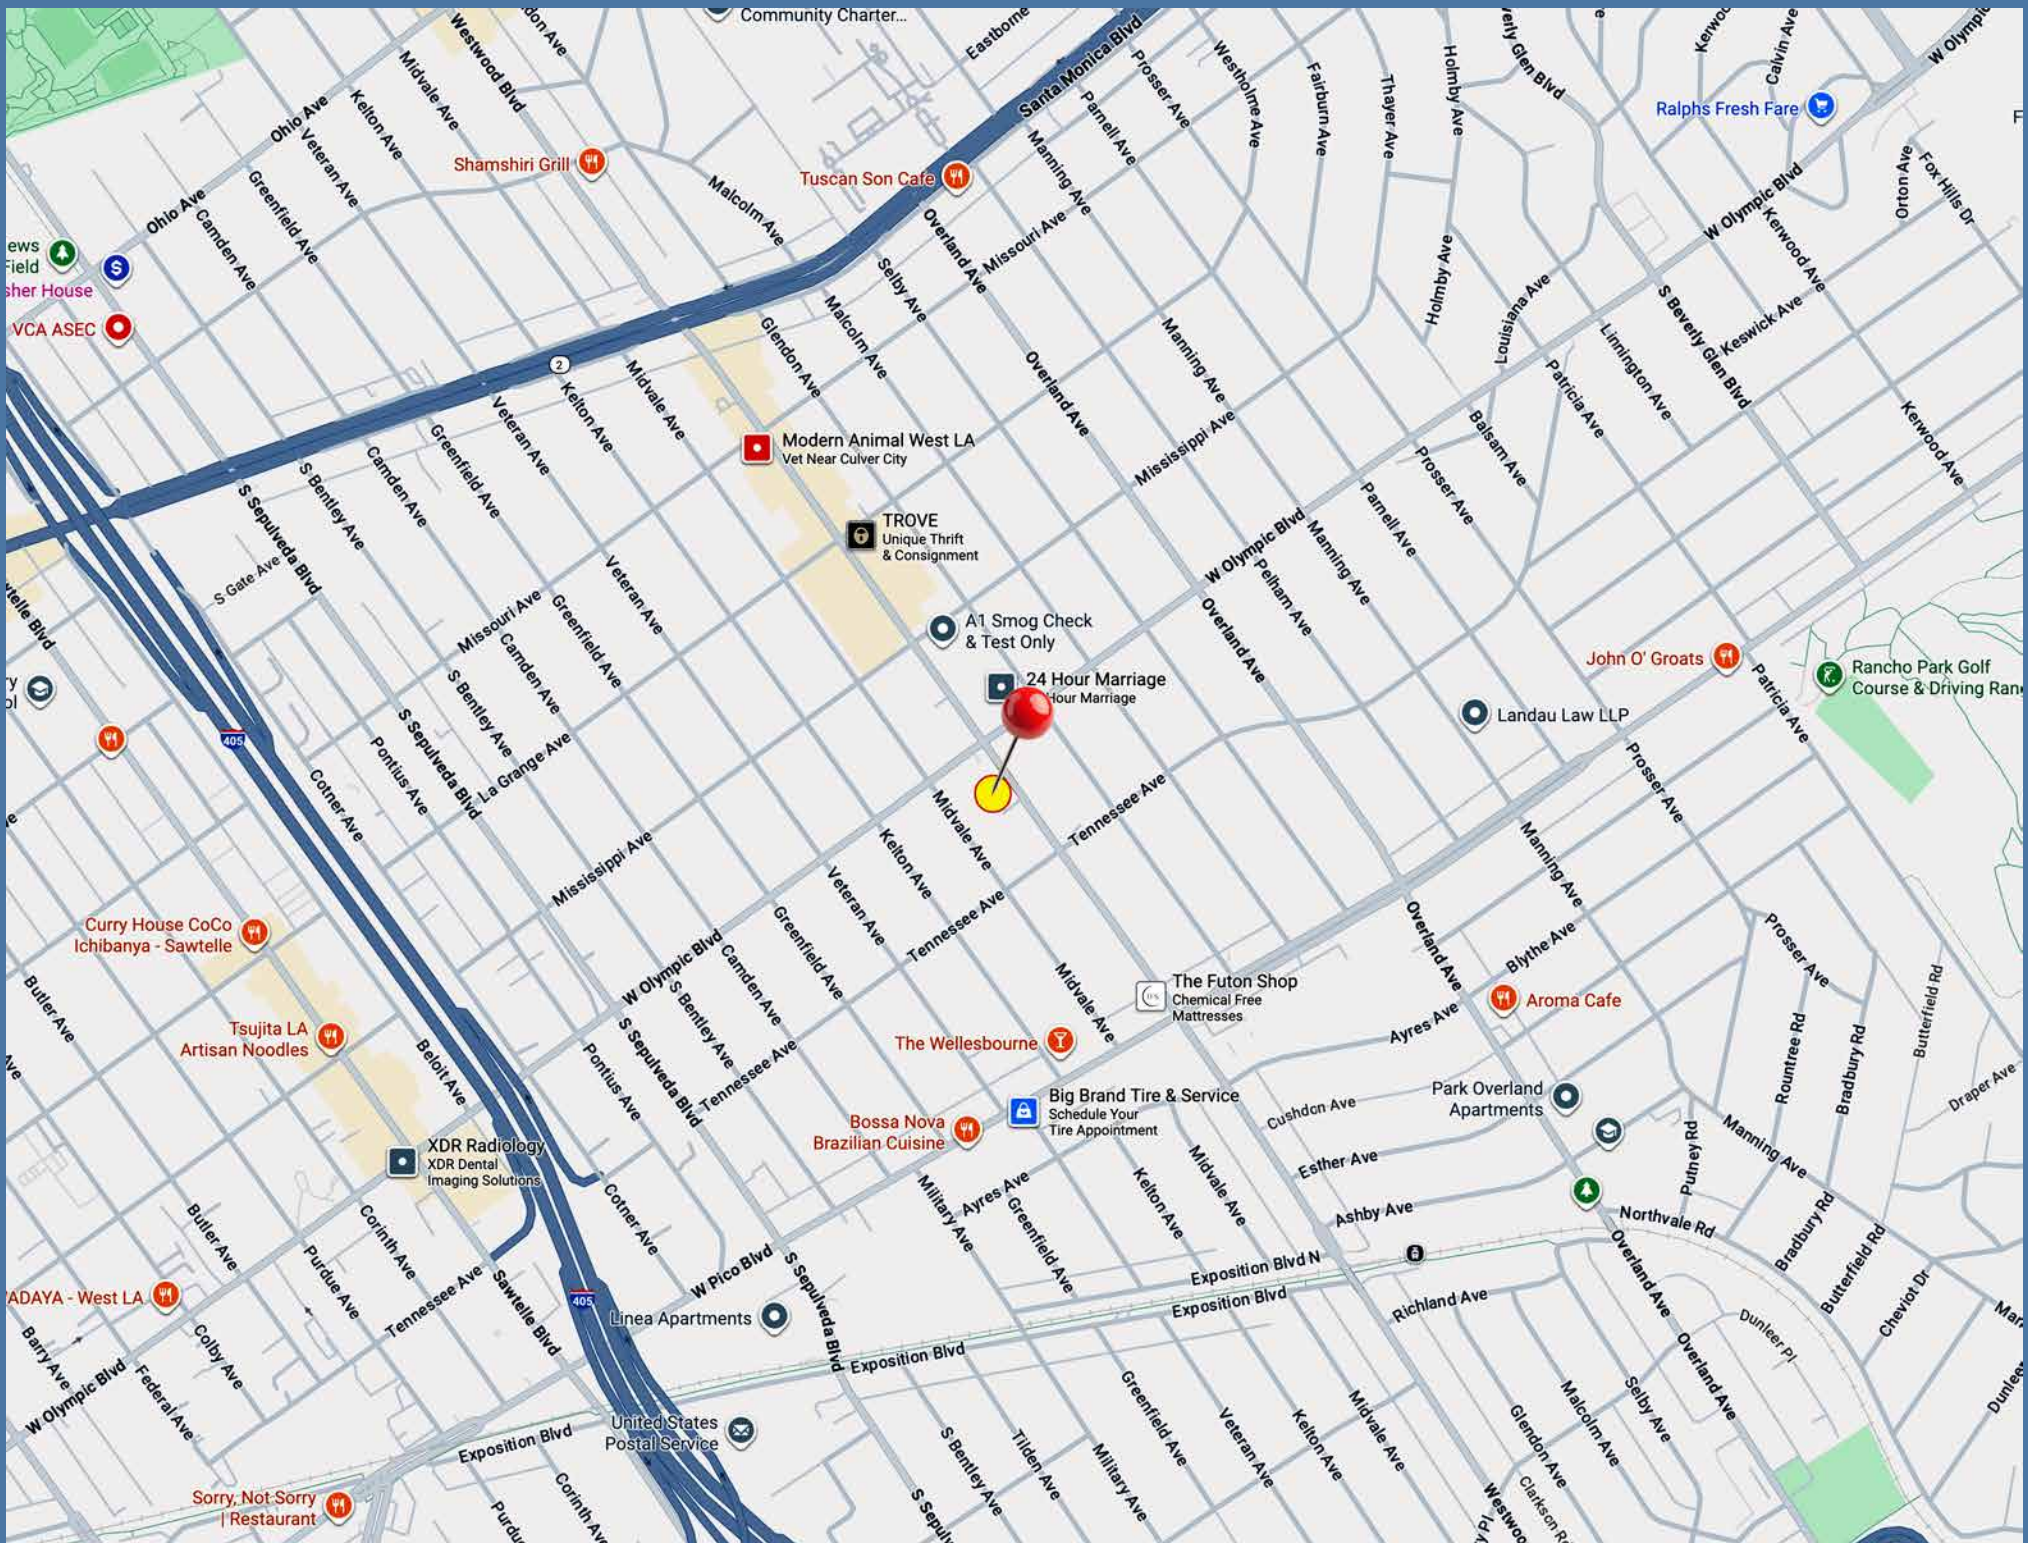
Community Charter...
Westwood Blvd
Midvale Ave
Kelton Ave
Ohio Ave
Veteran Ave
Ohio Ave
Camden Ave
Greenfield Ave
Shamshiri Grill
Malcolm Ave
Tuscan Son Cafe
Santa Monica Blvd
Eastborne
Prosser Ave
Parnell Ave
Manning Ave
Missouri Ave
Overland Ave
Selby Ave
Westholme Ave
Fairburn Ave
Thayer Ave
Holmby Ave
Beverly Glen Blvd
Kerwood
Calvin Ave
W Olympic
Ralphs Fresh Fare
W Olympic Blvd
Kerwood Ave
Orton Ave
Fox Hills Dr
Holmby Ave
Louisiana Ave
Keswick Ave
S Beverly Glen Blvd
Linnington Ave
Patricia Ave
ews
Field
sher House
VCA ASEC
2
Kelton Ave
Veteran Ave
Midvale Ave
Glendon Ave
Malcolm Ave
Overland Ave
Manning Ave
Mississippi Ave
Balsam Ave
Prosser Ave
Kerwood Ave
Modern Animal West LA
Vet Near Culver City
Greenfield Ave
Camden Ave
S Bentley Ave
S Sepulveda Blvd
TROVE
Unique Thrift
& Consignment
W Olympic Blvd
Parnell Ave
Manning Ave
Pelham Ave
Overland Ave
S Gate Ave
telle Blvd
Missouri Ave
Greenfield Ave
Veteran Ave
Camden Ave
A1 Smog Check
& Test Only
John O' Groats
Rancho Park Golf
Course & Driving Ran
Patricia Ave
24 Hour Marriage
Hour Marriage
S Bentley Ave
S Sepulveda Blvd
La Grange Ave
Landau Law LLP
Prosser Ave
405
Cotner Ave
Pontius Ave
Midvale Ave
Tennessee Ave
Kelton Ave
Mississippi Ave
Veteran Ave
Manning Ave
Tennessee Ave
Overland Ave
Blythe Ave
Prosser Ave
Curry House CoCo
Ichibanya - Sawtelle
W Olympic Blvd
Camden Ave
Greenfield Ave
S Bentley Ave
S Sepulveda Blvd
Midvale Ave
The Futon Shop
Chemical Free
Mattresses
Aroma Cafe
Butler Ave
Tsujita LA
Artisan Noodles
Beloit Ave
Pontius Ave
Tennessee Ave
The Wellesbourne
Ayres Ave
Rountree Rd
Bradbury Rd
Butterfield Rd
Draper Ave
Bossa Nova
Brazilian Cuisine
Big Brand Tire & Service
Schedule Your
Tire Appointment
Cushdon Ave
Park Overland
Apartments
XDR Radiology
XDR Dental
Imaging Solutions
Esther Ave
Manning Ave
Putney Rd
Butler Ave
Corinth Ave
Cotner Ave
Military Ave
Ayres Ave
Greenfield Ave
Kelton Ave
Midvale Ave
Ashby Ave
Northvale Rd
Bradbury Rd
Butterfield Rd
Cheviot Dr
ADAYA - West LA
Purdue Ave
Tennessee Ave
Sawtelle Blvd
405
W Pico Blvd
S Sepulveda Blvd
Exposition Blvd N
Exposition Blvd
Richland Ave
Overland Ave
Dunleer Pl
Barry Ave
Colby Ave
Linea Apartments
Exposition Blvd
W Olympic Blvd
Federal Ave
United States
Postal Service
Exposition Blvd
S Bentley Ave
Tilden Ave
Military Ave
Greenfield Ave
Veteran Ave
Kelton Ave
Midvale Ave
Glendon Ave
Malcolm Ave
Selby Ave
Overland Ave
Sorry, Not Sorry
| Restaurant
Corinth Ave
Purdu
S Sepul
Westwo
Clarkson R
Dunlee
Mar